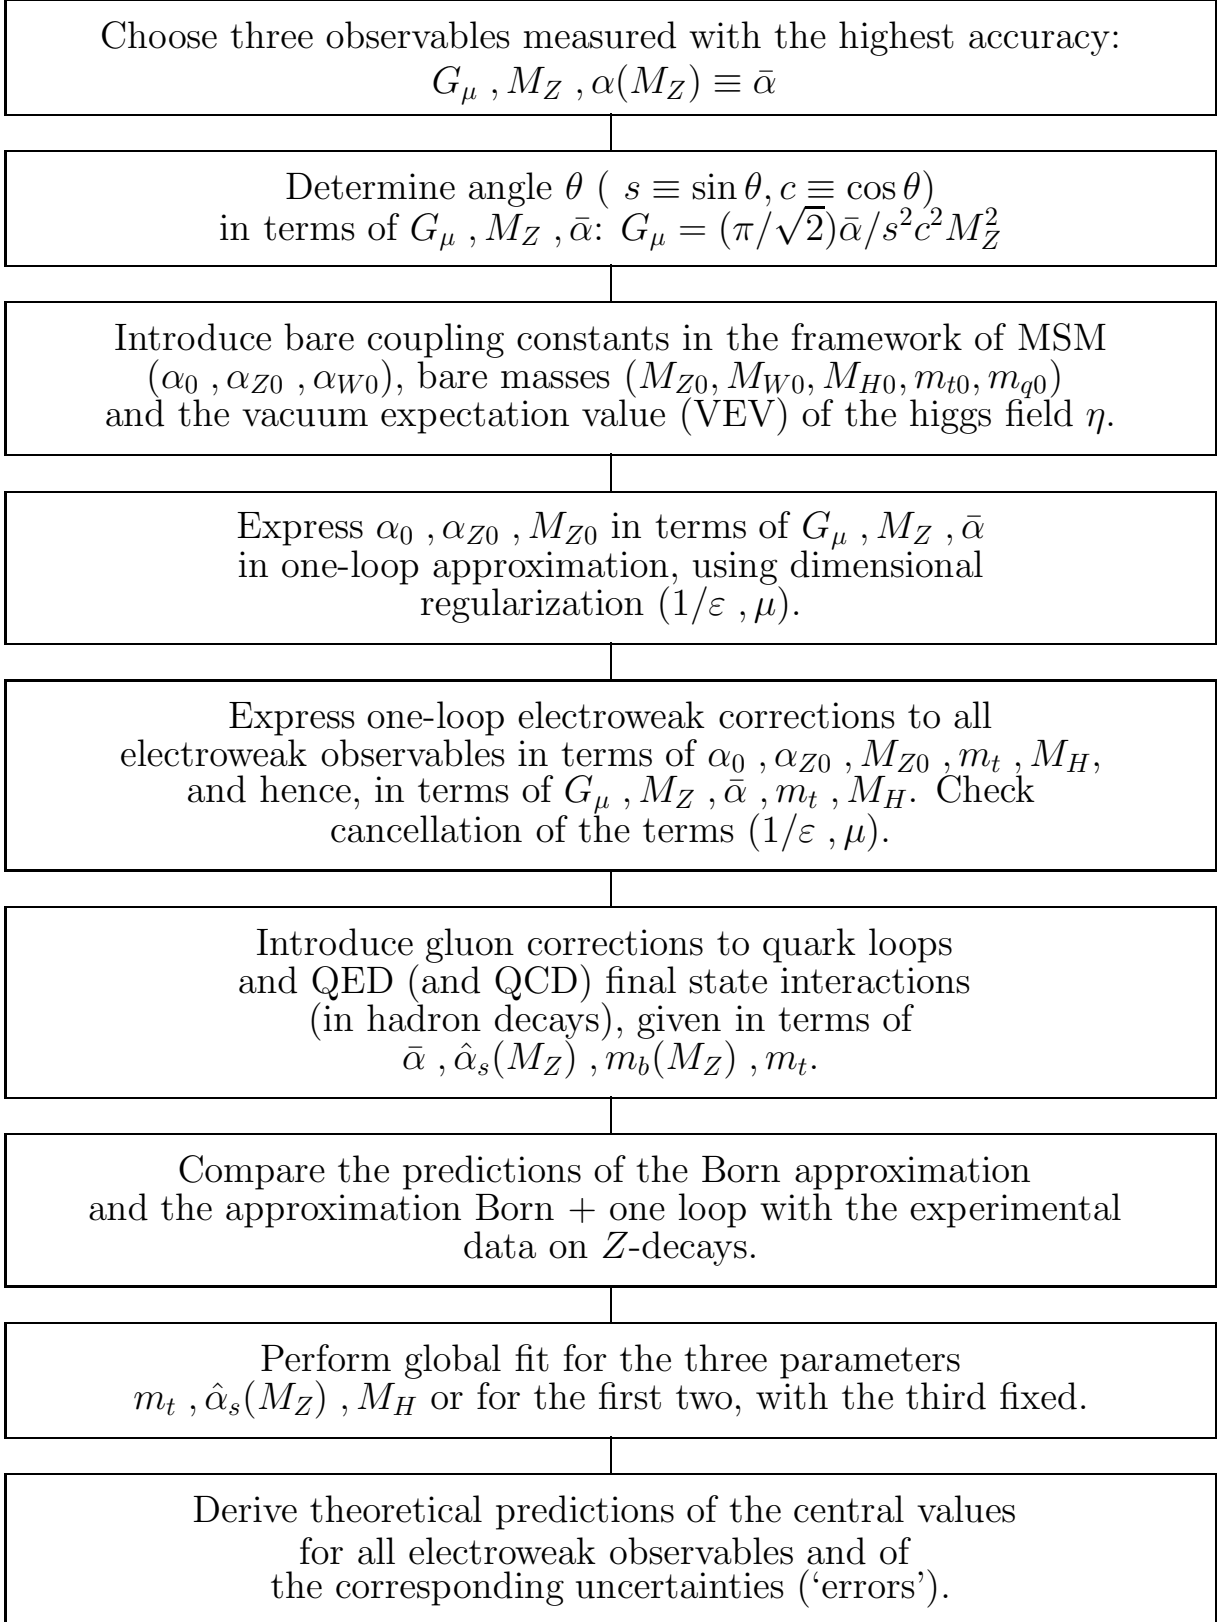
Choose three observables measured with the highest accuracy: $G_\mu$ , $M_Z$ , $\alpha(M_Z) \equiv \bar{\alpha}$

Determine angle $\theta$ ( $s \equiv \sin\theta, c \equiv \cos\theta$) in terms of $G_\mu$ , $M_Z$ , $\bar{\alpha}$: $G_\mu = (\pi/\sqrt{2})\bar{\alpha}/s^2c^2M_Z^2$

Introduce bare coupling constants in the framework of MSM ($\alpha_0$ , $\alpha_{Z0}$ , $\alpha_{W0}$), bare masses ($M_{Z0}, M_{W0}, M_{H0}, m_{t0}, m_{q0}$) and the vacuum expectation value (VEV) of the higgs field $\eta$.

Express $\alpha_0$ , $\alpha_{Z0}$ , $M_{Z0}$ in terms of $G_\mu$ , $M_Z$ , $\bar{\alpha}$ in one-loop approximation, using dimensional regularization ($1/\varepsilon$ , $\mu$).

Express one-loop electroweak corrections to all electroweak observables in terms of $\alpha_0$ , $\alpha_{Z0}$ , $M_{Z0}$ , $m_t$ , $M_H$, and hence, in terms of $G_\mu$ , $M_Z$ , $\bar{\alpha}$ , $m_t$ , $M_H$. Check cancellation of the terms ($1/\varepsilon$ , $\mu$).

Introduce gluon corrections to quark loops and QED (and QCD) final state interactions (in hadron decays), given in terms of $\bar{\alpha}$ , $\hat{\alpha}_s(M_Z)$ , $m_b(M_Z)$ , $m_t$.

Compare the predictions of the Born approximation and the approximation Born + one loop with the experimental data on $Z$-decays.

Perform global fit for the three parameters $m_t$ , $\hat{\alpha}_s(M_Z)$ , $M_H$ or for the first two, with the third fixed.

Derive theoretical predictions of the central values for all electroweak observables and of the corresponding uncertainties ('errors').